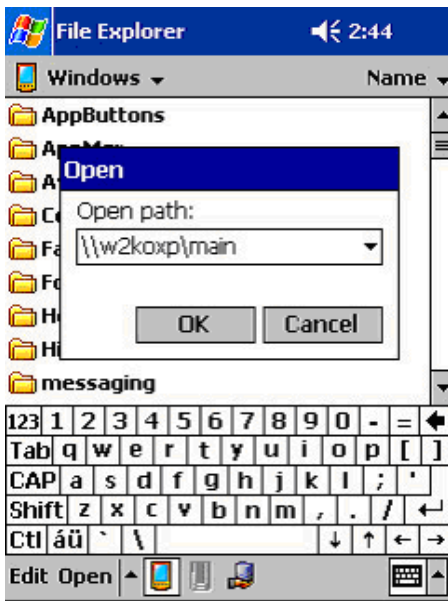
File Explorer 2:44

Windows ▾ Name ▾

AppButtons

AppMgr

A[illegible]

Co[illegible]

Fa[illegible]

Fo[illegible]

He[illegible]

Hi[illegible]

messaging

Open

Open path:

\\w2koxp\main

OK Cancel

123 1 2 3 4 5 6 7 8 9 0 - =

Tab q w e r t y u i o p [ ]

CAP a s d f g h j k l ; '

Shift z x c v b n m , . /

Ctl áü ` \

Edit Open